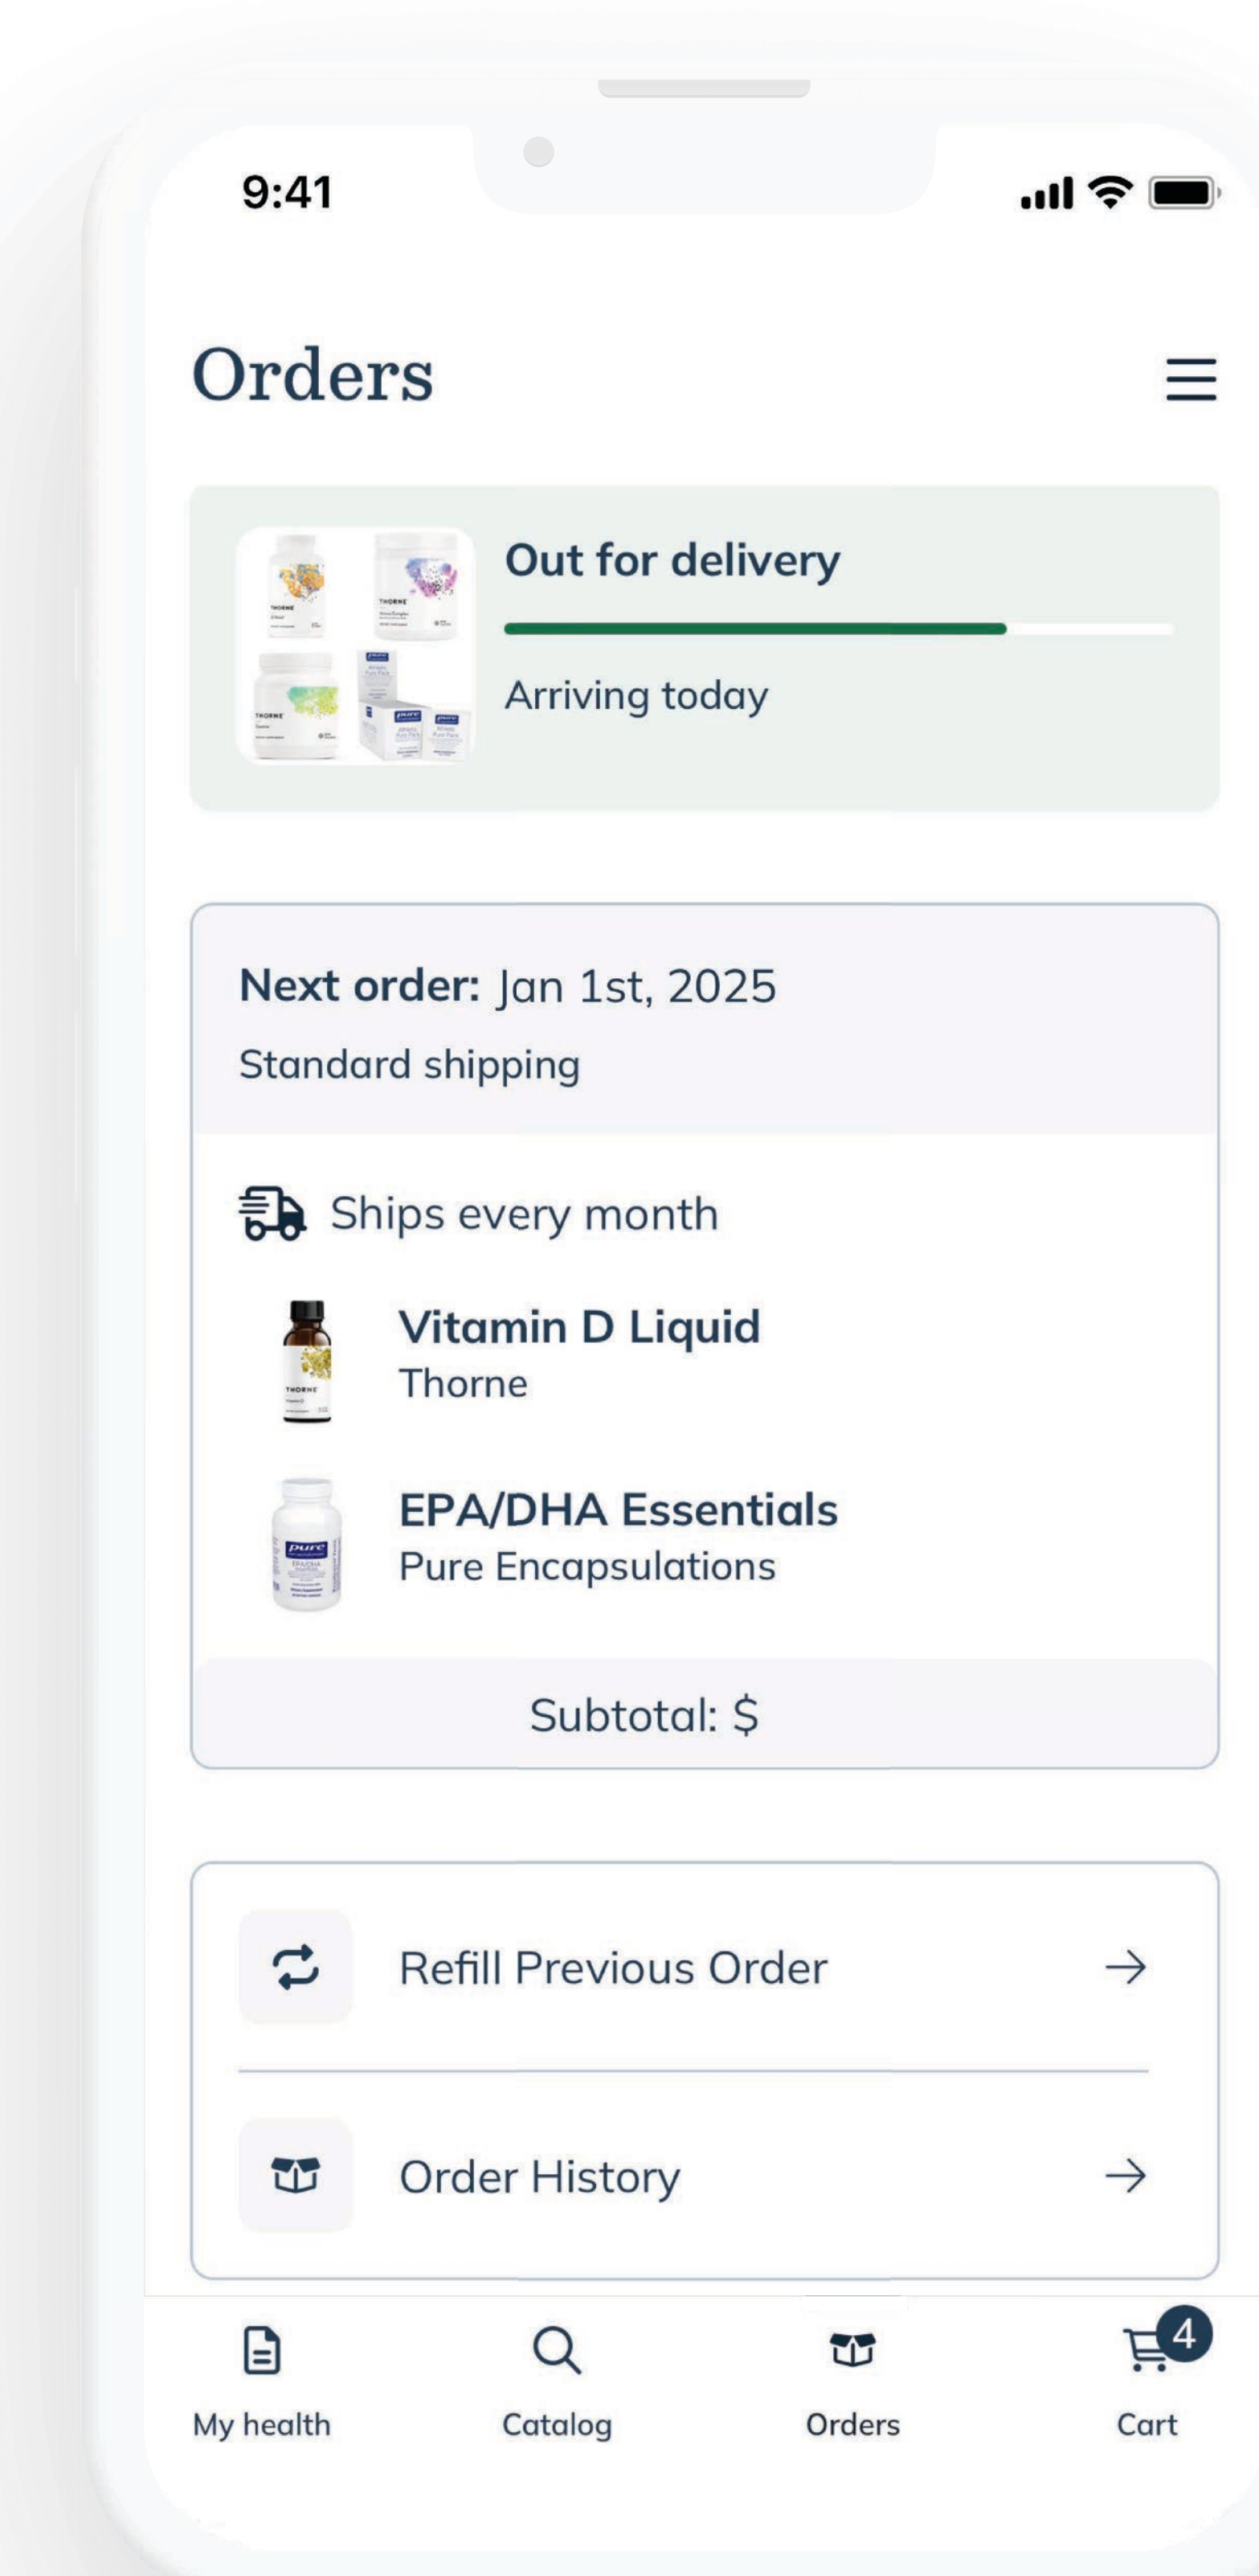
9:41

Orders

Out for delivery

Arriving today

Next order: Jan 1st, 2025

Standard shipping

Ships every month

Vitamin D Liquid
Thorne

EPA/DHA Essentials
Pure Encapsulations

Subtotal: $

Refill Previous Order →

Order History →

My health
Catalog
Orders
4
Cart